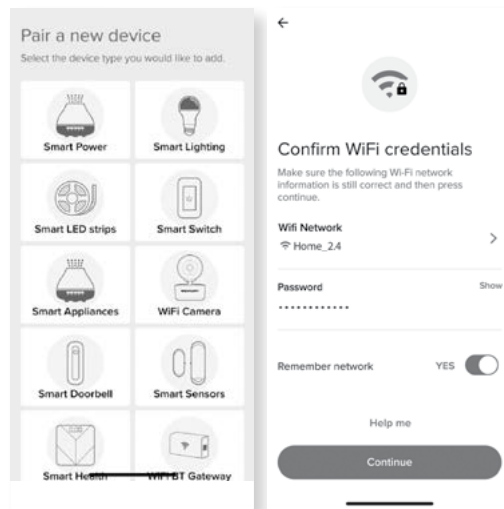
Pair a new device

Select the device type you would like to add.

Smart Power

Smart Lighting

Smart LED strips

Smart Switch

Smart Appliances

WiFi Camera

Smart Doorbell

Smart Sensors

Smart Health

WiFi/BT Gateway

←

Confirm WiFi credentials

Make sure the following Wi-Fi network information is still correct and then press continue.

Wifi Network

Home_2.4

>

Password

Show

············

Remember network

YES

Help me

Continue